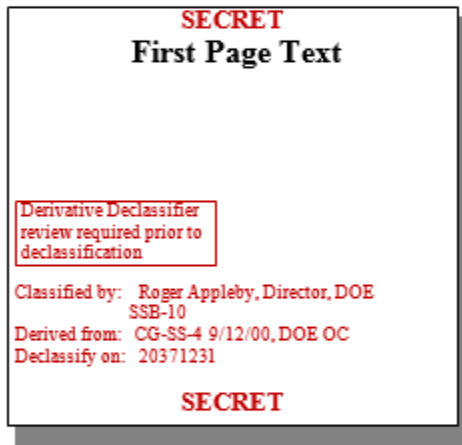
SECRET
First Page Text

Derivative Declassifier review required prior to declassification

Classified by: Roger Appleby, Director, DOE SSB-10
Derived from: CG-SS-4 9/12/00, DOE OC
Declassify on: 20371231

SECRET